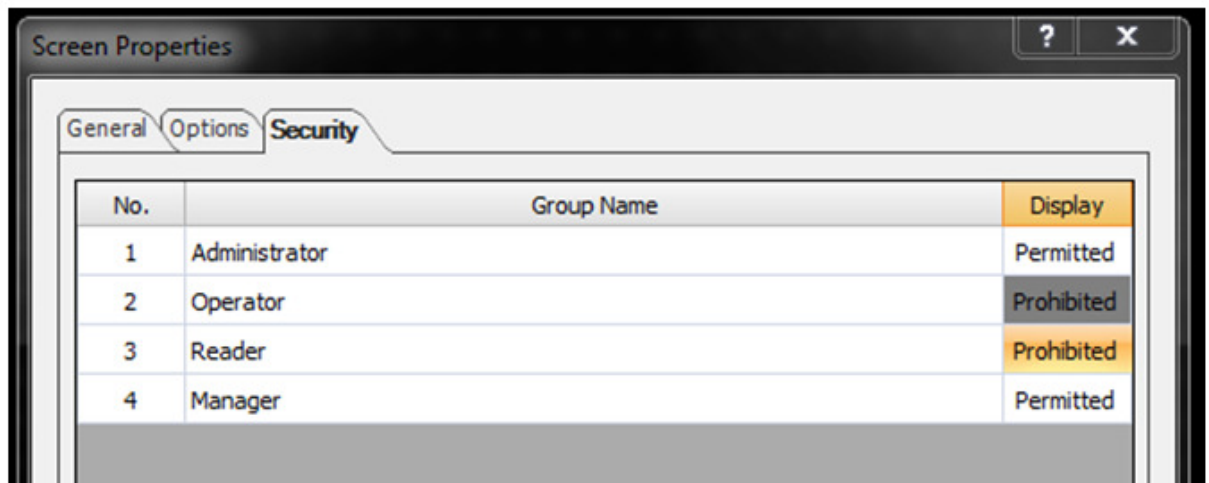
Screen Properties

?

X

General

Options

Security

| No. | Group Name | Display |
|---|---|---|
| 1 | Administrator | Permitted |
| 2 | Operator | Prohibited |
| 3 | Reader | Prohibited |
| 4 | Manager | Permitted |